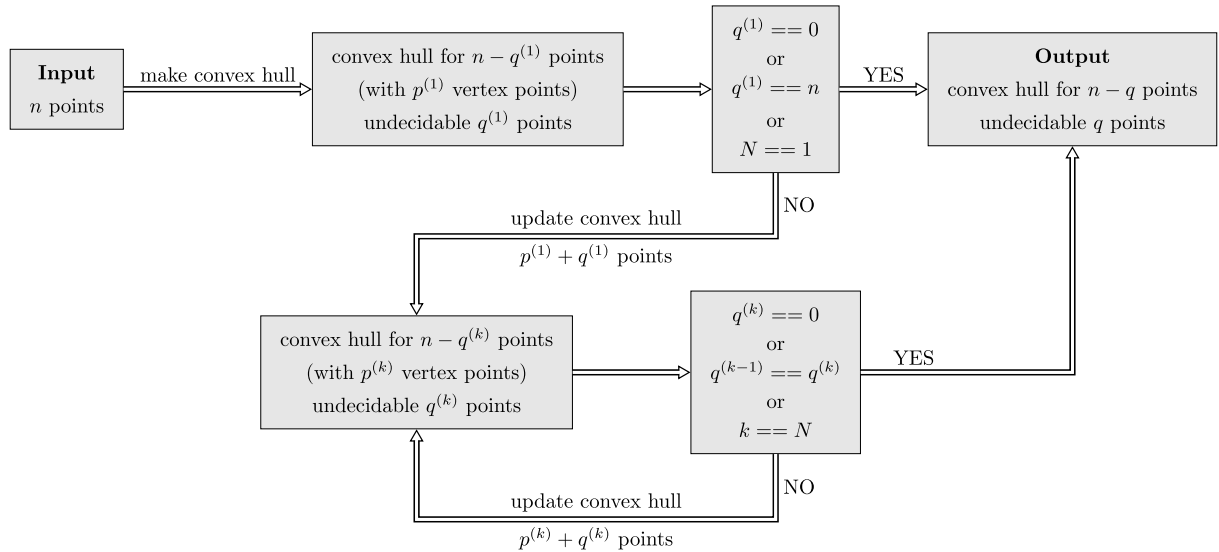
**Input**
$n$ points

make convex hull

convex hull for $n - q^{(1)}$ points
(with $p^{(1)}$ vertex points)
undecidable $q^{(1)}$ points

$q^{(1)} == 0$
or
$q^{(1)} == n$
or
$N == 1$

YES

**Output**
convex hull for $n - q$ points
undecidable $q$ points

NO

update convex hull
$p^{(1)} + q^{(1)}$ points

convex hull for $n - q^{(k)}$ points
(with $p^{(k)}$ vertex points)
undecidable $q^{(k)}$ points

$q^{(k)} == 0$
or
$q^{(k-1)} == q^{(k)}$
or
$k == N$

YES

NO

update convex hull
$p^{(k)} + q^{(k)}$ points